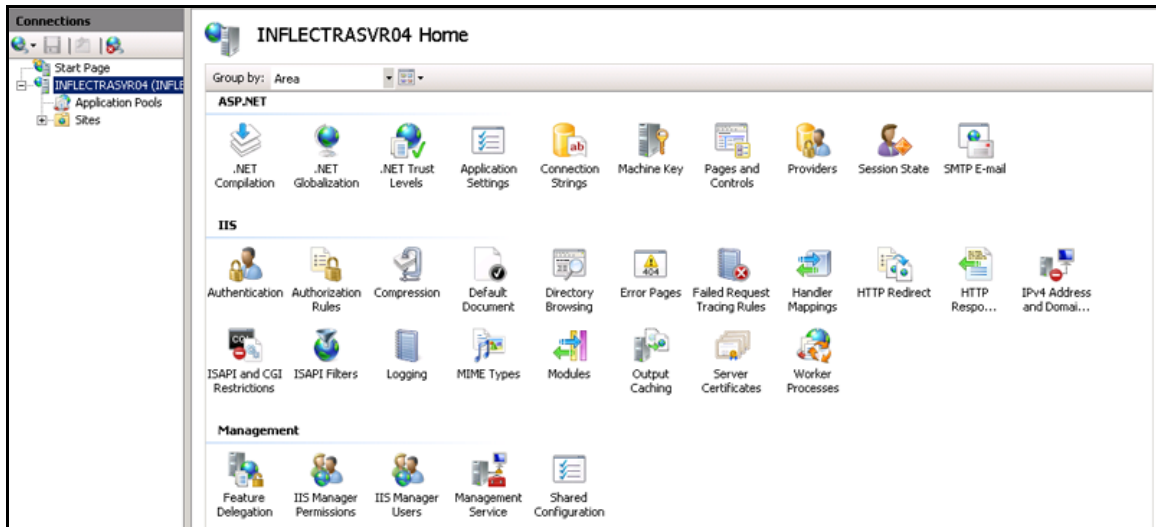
Connections

Start Page
INFLECTRASVR04 (INFLE
Application Pools
Sites

INFLECTRASVR04 Home

Group by: Area

ASP.NET

.NET Compilation
.NET Globalization
.NET Trust Levels
Application Settings
Connection Strings
Machine Key
Pages and Controls
Providers
Session State
SMTP E-mail

IIS

Authentication
Authorization Rules
Compression
Default Document
Directory Browsing
Error Pages
Failed Request Tracing Rules
Handler Mappings
HTTP Redirect
HTTP Respo...
IPv4 Address and Domai...
ISAPI and CGI Restrictions
ISAPI Filters
Logging
MIME Types
Modules
Output Caching
Server Certificates
Worker Processes

Management

Feature Delegation
IIS Manager Permissions
IIS Manager Users
Management Service
Shared Configuration